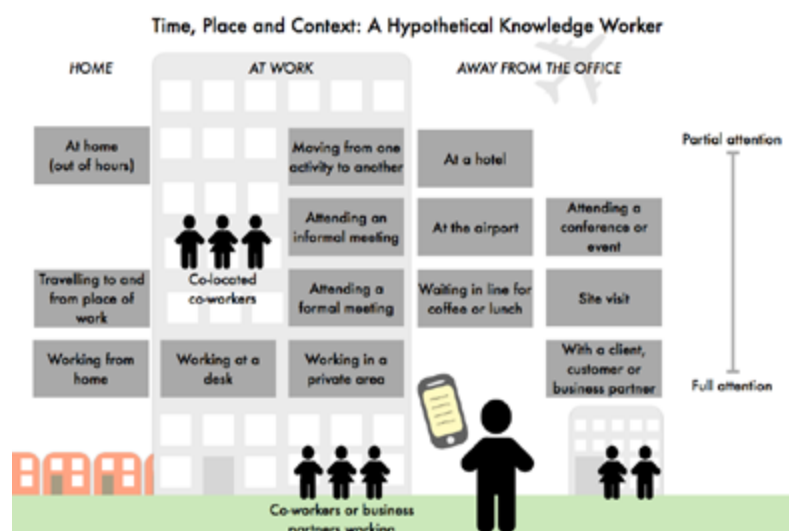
Time, Place and Context: A Hypothetical Knowledge Worker

HOME

AT WORK

AWAY FROM THE OFFICE

At home (out of hours)

Moving from one activity to another

At a hotel

Partial attention

Attending an informal meeting

At the airport

Attending a conference or event

Co-located co-workers

Travelling to and from place of work

Attending a formal meeting

Waiting in line for coffee or lunch

Site visit

Working from home

Working at a desk

Working in a private area

With a client, customer or business partner

Full attention

Co-workers or business partners working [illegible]